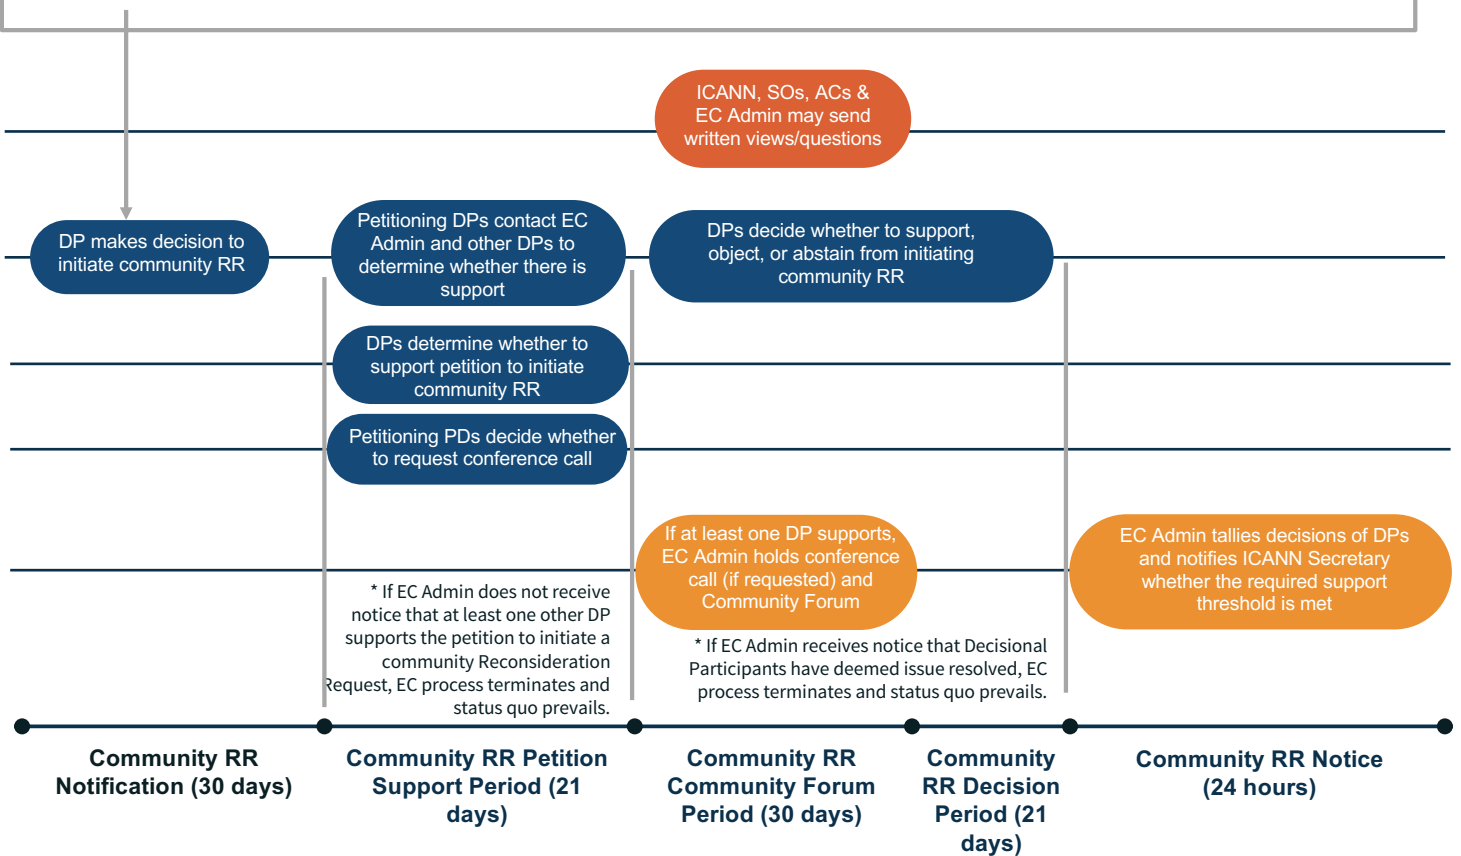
ICANN, SOs, ACs & EC Admin may send written views/questions

DP makes decision to initiate community RR

Petitioning DPs contact EC Admin and other DPs to determine whether there is support

DPs decide whether to support, object, or abstain from initiating community RR

DPs determine whether to support petition to initiate community RR

Petitioning PDs decide whether to request conference call

If at least one DP supports, EC Admin holds conference call (if requested) and Community Forum

EC Admin tallies decisions of DPs and notifies ICANN Secretary whether the required support threshold is met

* If EC Admin does not receive notice that at least one other DP supports the petition to initiate a community Reconsideration Request, EC process terminates and status quo prevails.

* If EC Admin receives notice that Decisional Participants have deemed issue resolved, EC process terminates and status quo prevails.

Community RR Notification (30 days)

Community RR Petition Support Period (21 days)

Community RR Community Forum Period (30 days)

Community RR Decision Period (21 days)

Community RR Notice (24 hours)